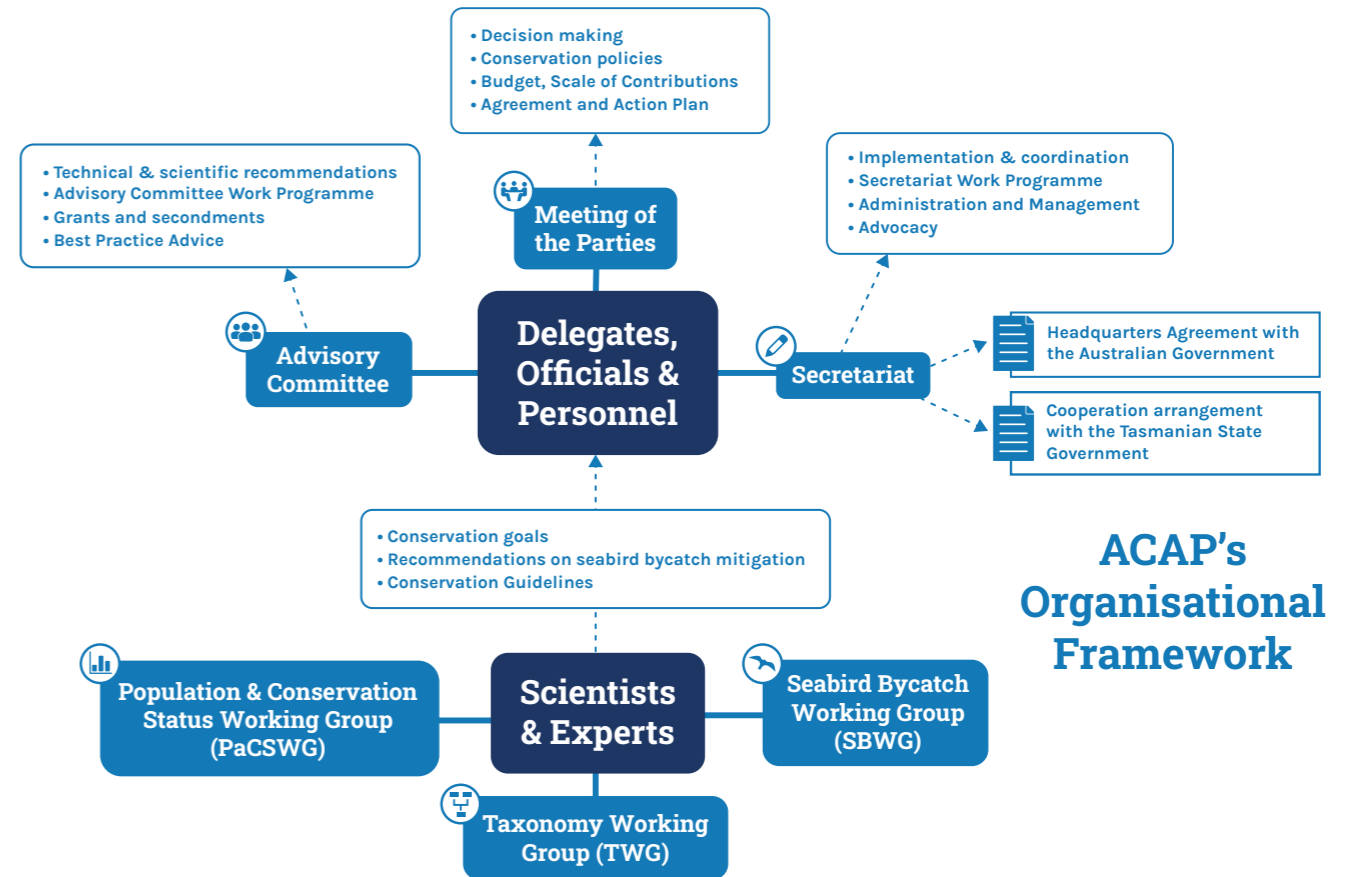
• Decision making
• Conservation policies
• Budget, Scale of Contributions
• Agreement and Action Plan

• Technical & scientific recommendations
• Advisory Committee Work Programme
• Grants and secondments
• Best Practice Advice

Meeting of the Parties

• Implementation & coordination
• Secretariat Work Programme
• Administration and Management
• Advocacy

Advisory Committee

Delegates, Officials & Personnel

Secretariat

Headquarters Agreement with the Australian Government

Cooperation arrangement with the Tasmanian State Government

• Conservation goals
• Recommendations on seabird bycatch mitigation
• Conservation Guidelines

ACAP's Organisational Framework

Population & Conservation Status Working Group (PaCSWG)

Scientists & Experts

Seabird Bycatch Working Group (SBWG)

Taxonomy Working Group (TWG)